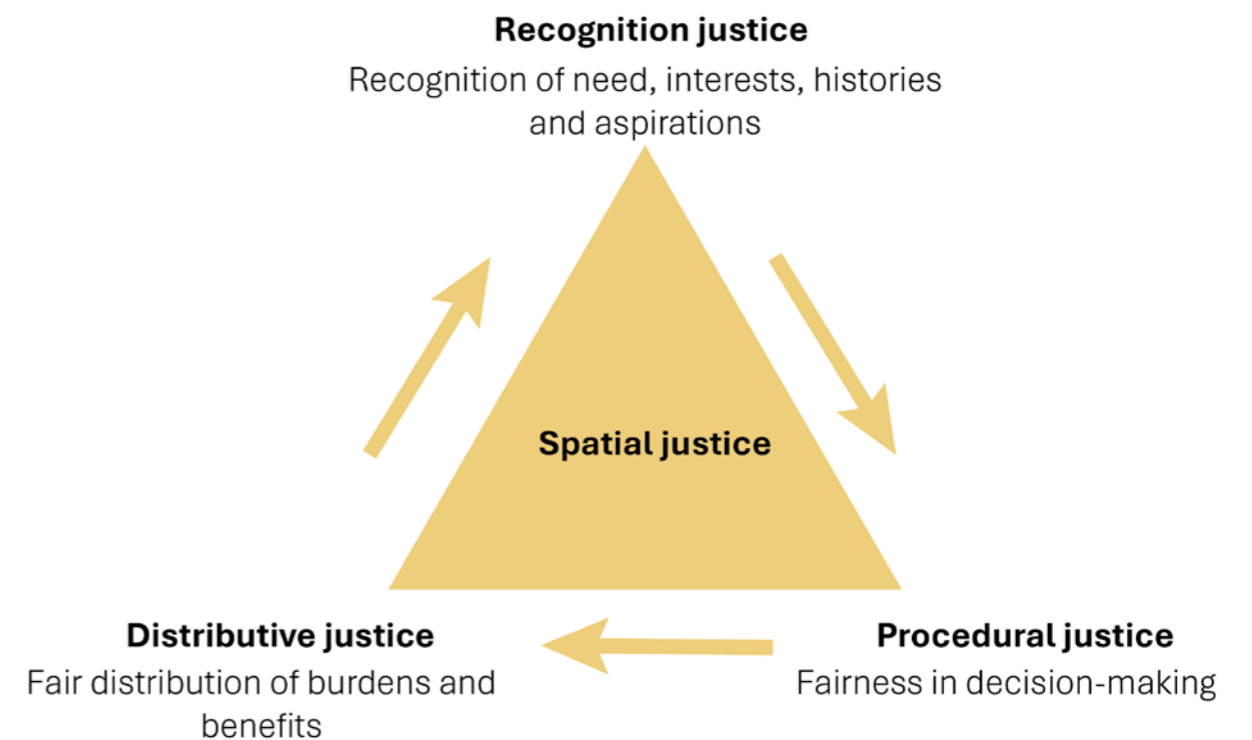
**Recognition justice**
Recognition of need, interests, histories and aspirations

**Spatial justice**

**Distributive justice**
Fair distribution of burdens and benefits

**Procedural justice**
Fairness in decision-making